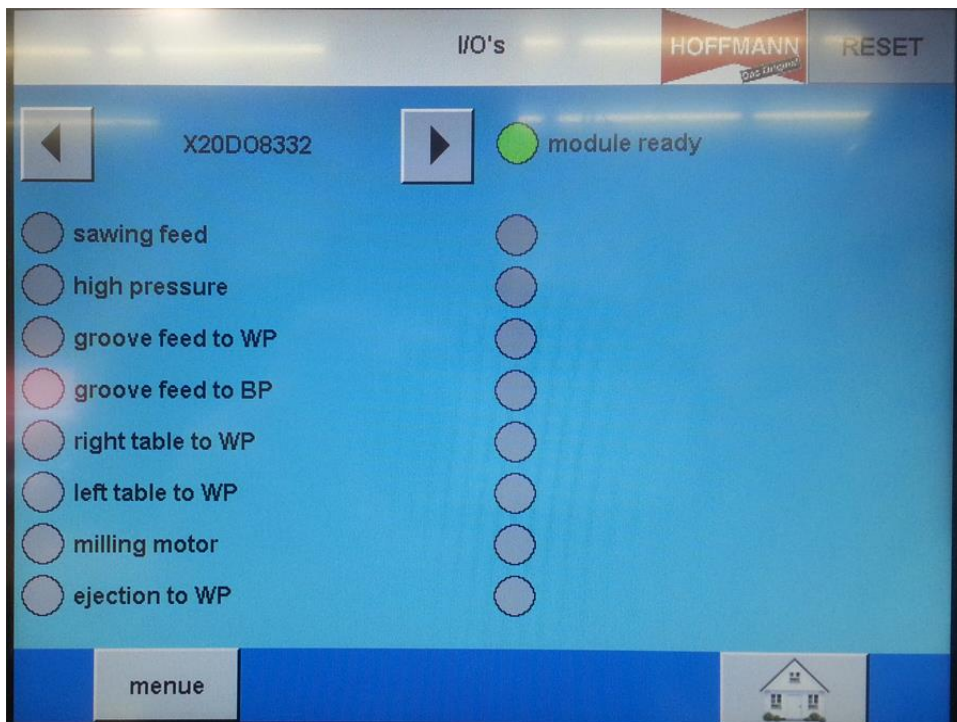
I/O's

HOFFMANN
Das Original

RESET

X20DO8332

module ready

sawing feed

high pressure

groove feed to WP

groove feed to BP

right table to WP

left table to WP

milling motor

ejection to WP

menue